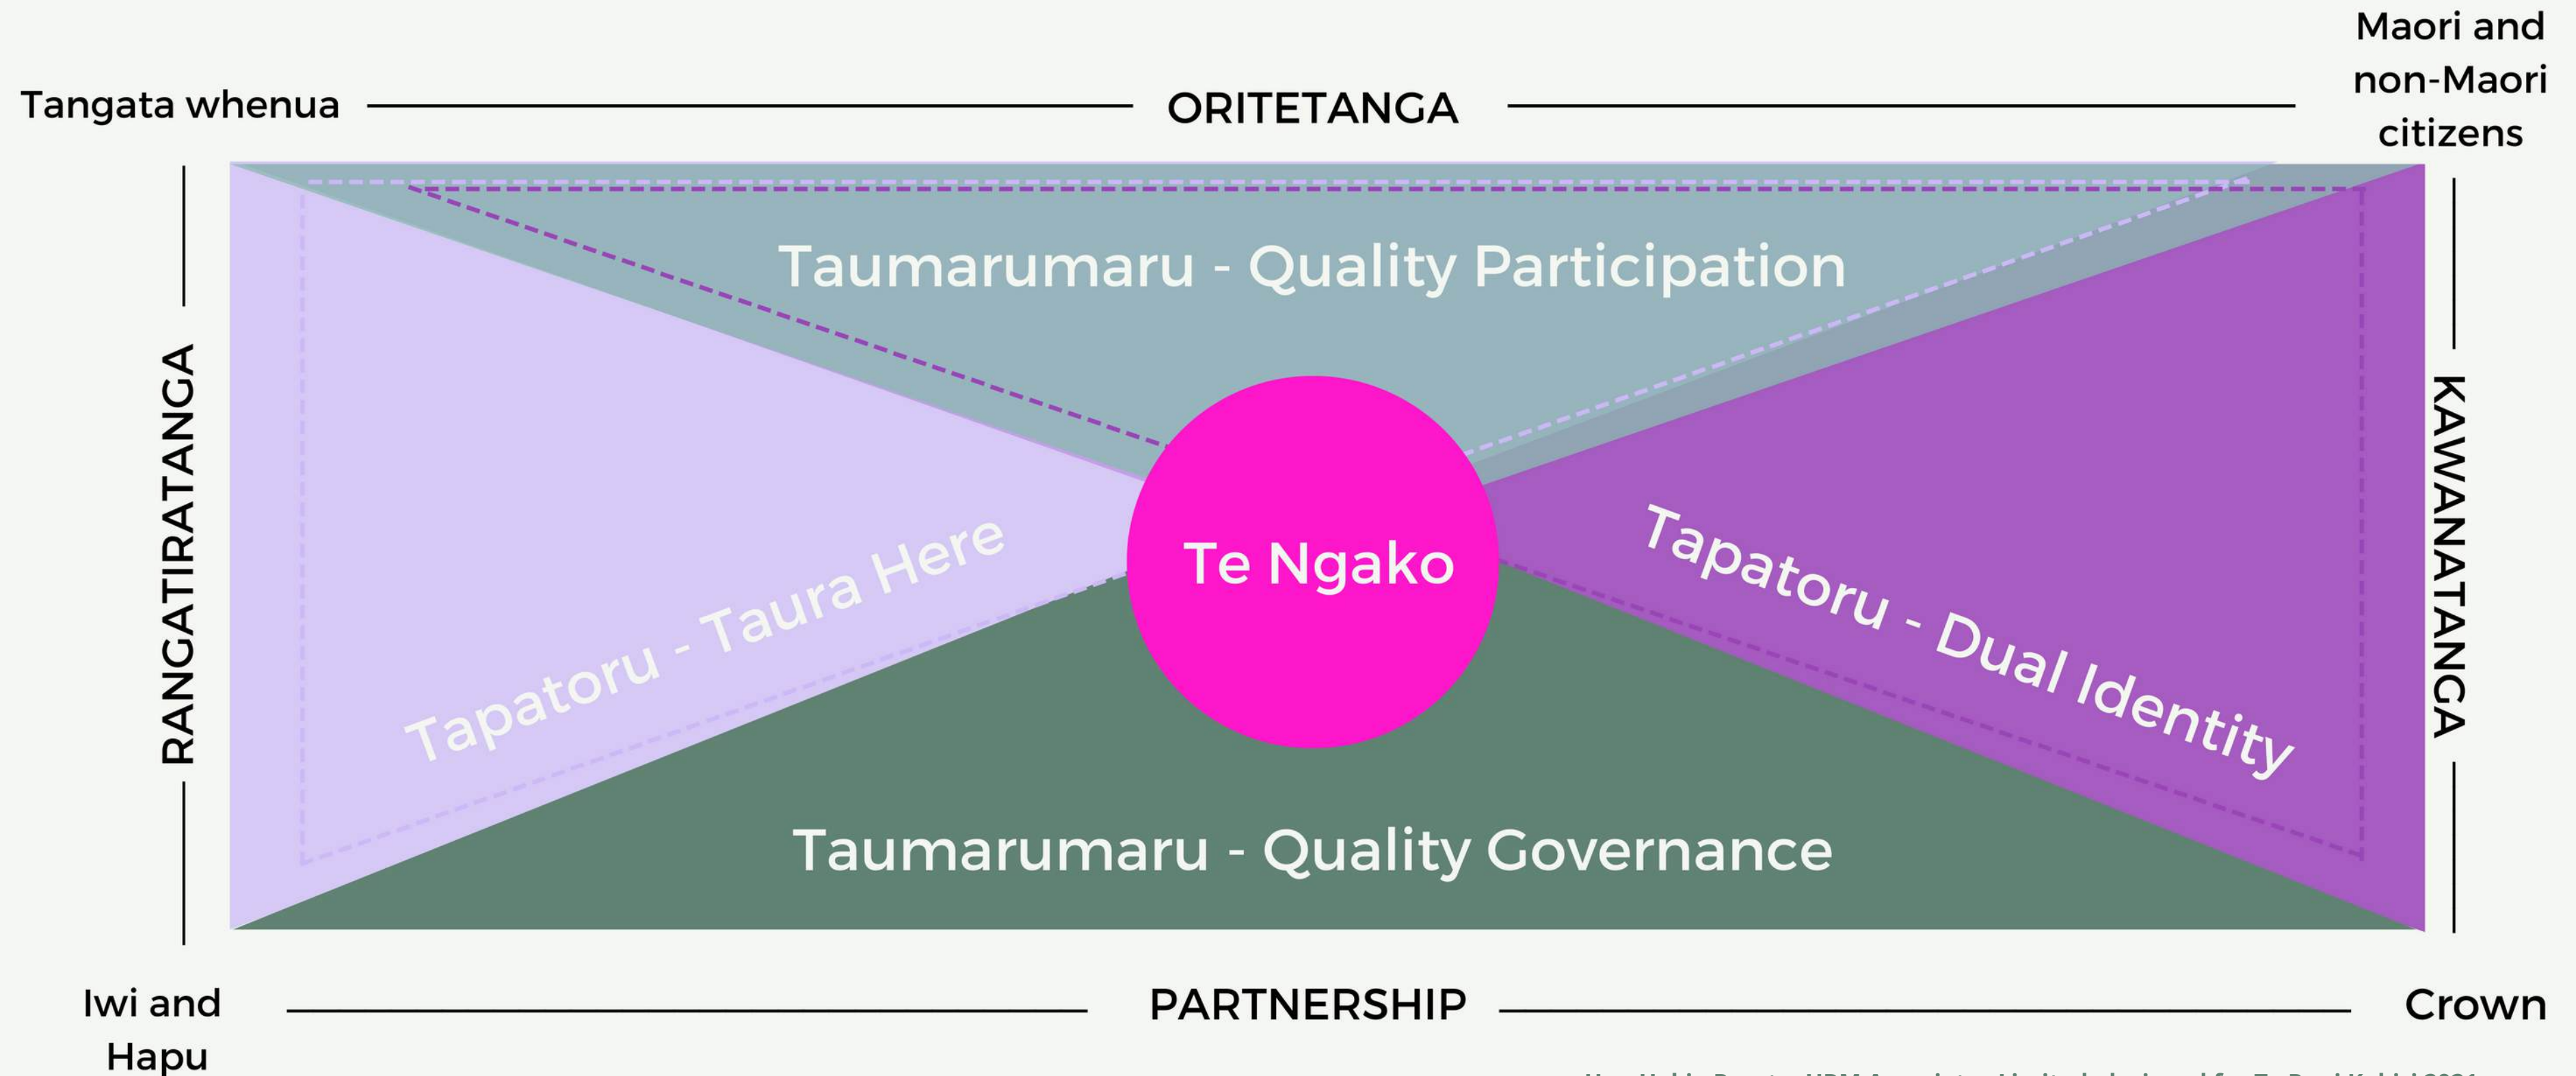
Tangata whenua

ORITETANGA

Maori and non-Maori citizens

RANGATIRATANGA

Taumarumaru - Quality Participation

Tapatoru - Taura Here

Te Ngako

Tapatoru - Dual Identity

KAWANATANGA

Taumarumaru - Quality Governance

Iwi and Hapu

PARTNERSHIP

Crown

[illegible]